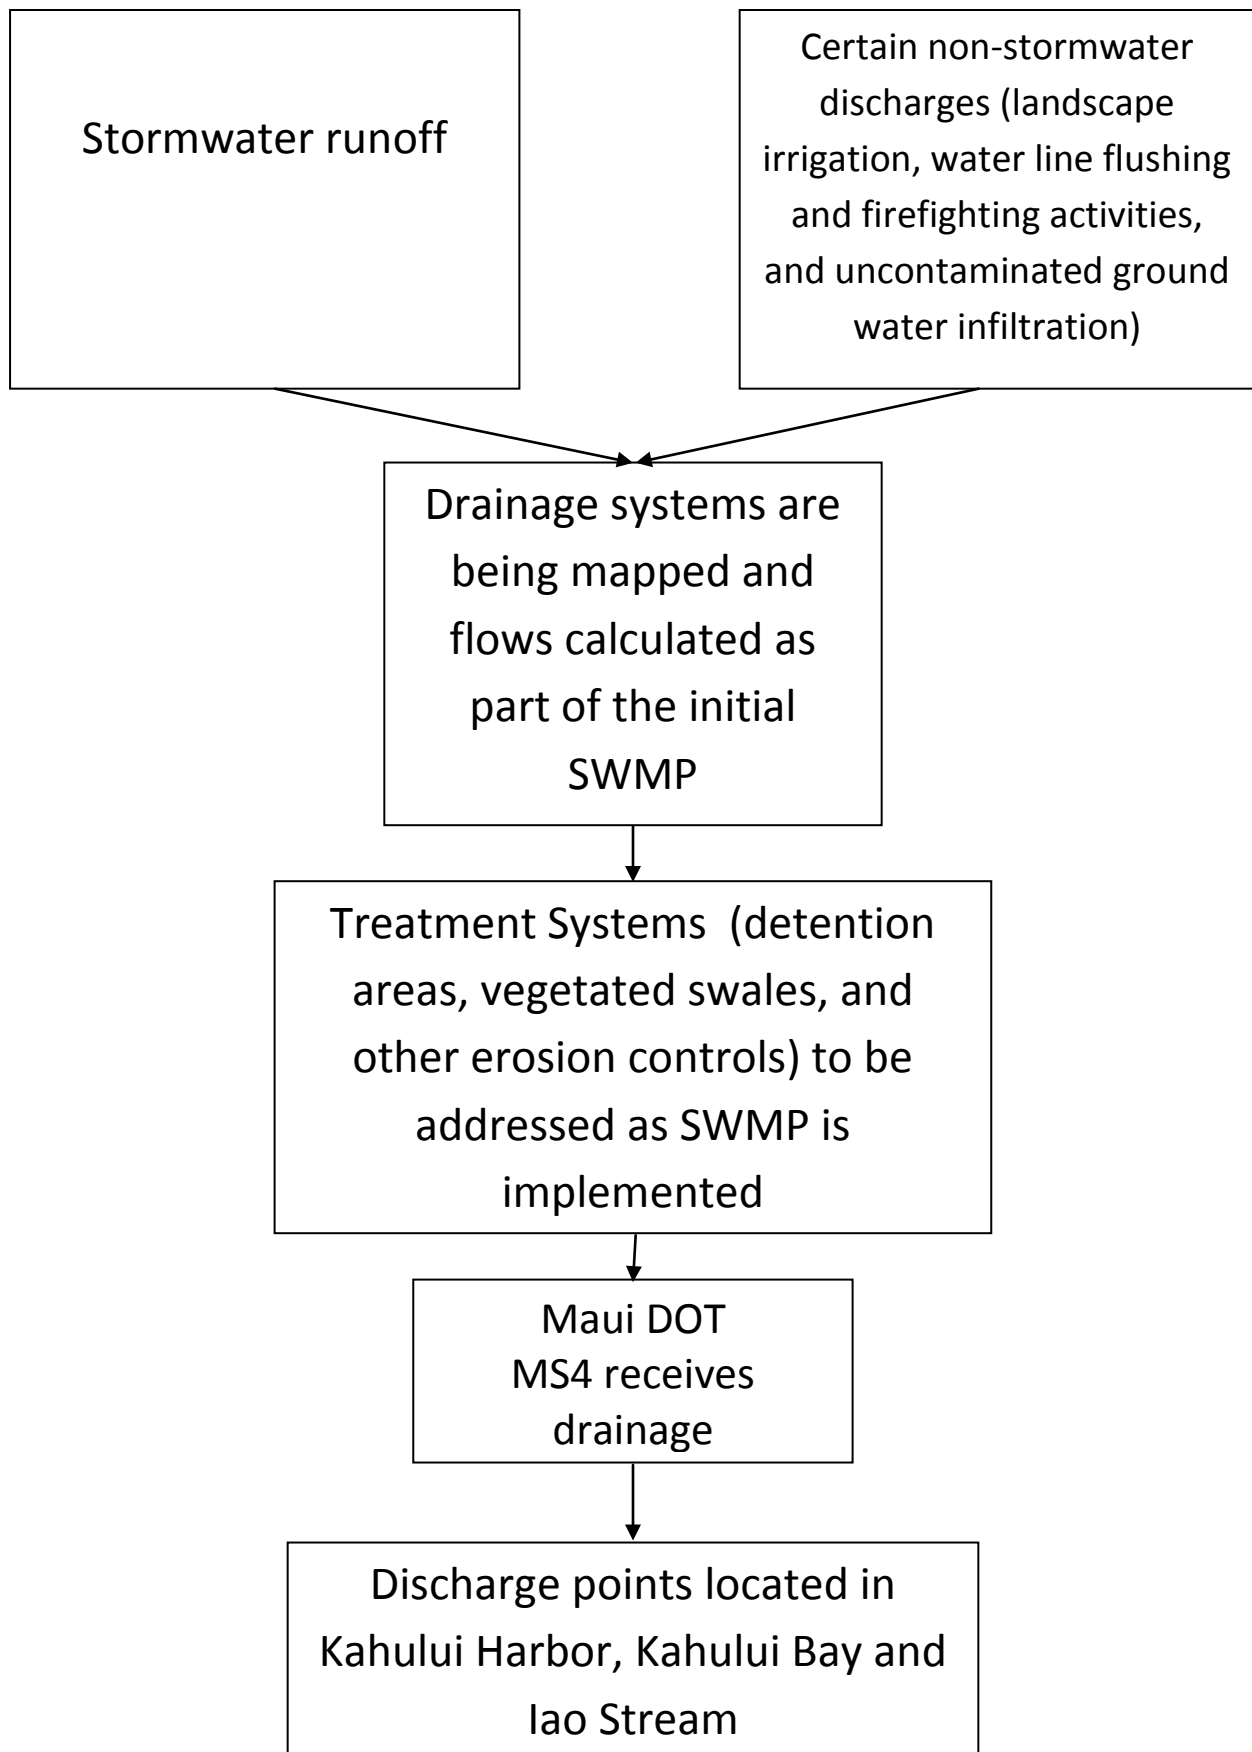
Stormwater runoff

Certain non-stormwater discharges (landscape irrigation, water line flushing and firefighting activities, and uncontaminated ground water infiltration)

Drainage systems are being mapped and flows calculated as part of the initial SWMP

Treatment Systems (detention areas, vegetated swales, and other erosion controls) to be addressed as SWMP is implemented

Maui DOT MS4 receives drainage

Discharge points located in Kahului Harbor, Kahului Bay and Iao Stream